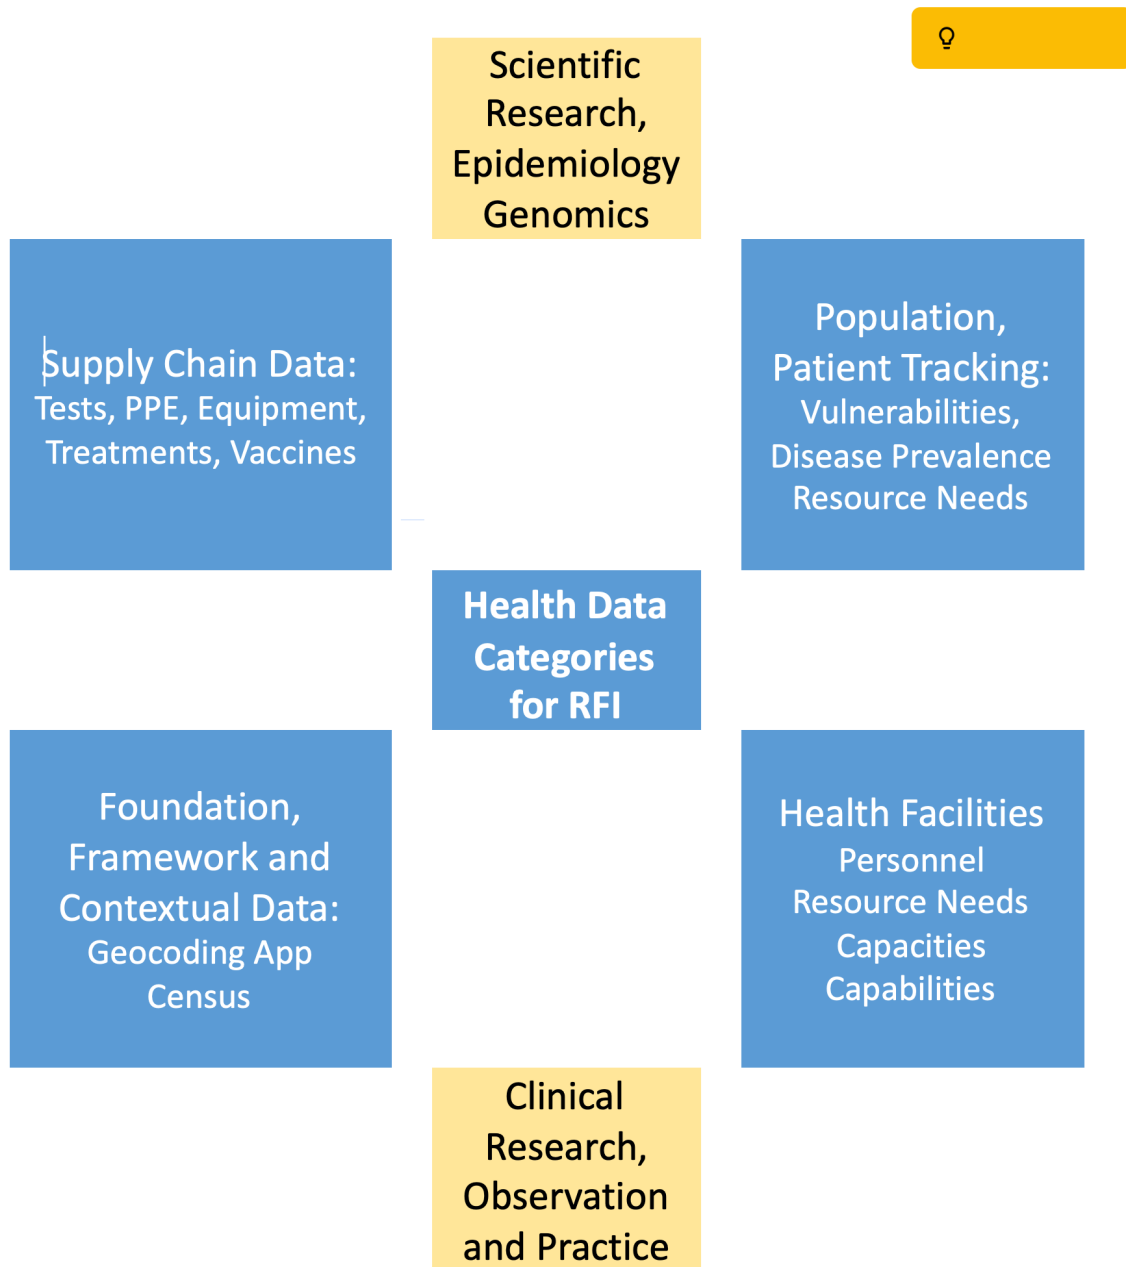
Scientific Research, Epidemiology Genomics

Supply Chain Data:
Tests, PPE, Equipment, Treatments, Vaccines

Population, Patient Tracking:
Vulnerabilities, Disease Prevalence Resource Needs

Health Data Categories for RFI

Foundation, Framework and Contextual Data:
Geocoding App Census

Health Facilities
Personnel Resource Needs Capacities Capabilities

Clinical Research, Observation and Practice